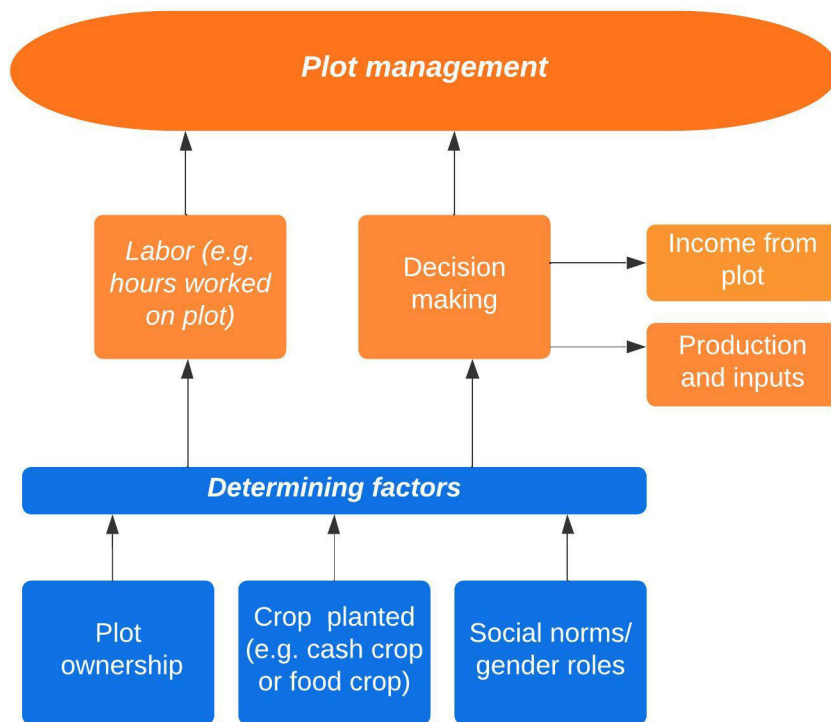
Plot management

Labor (e.g. hours worked on plot)

Decision making

Income from plot

Production and inputs

Determining factors

Plot ownership

Crop planted (e.g. cash crop or food crop)

Social norms/ gender roles